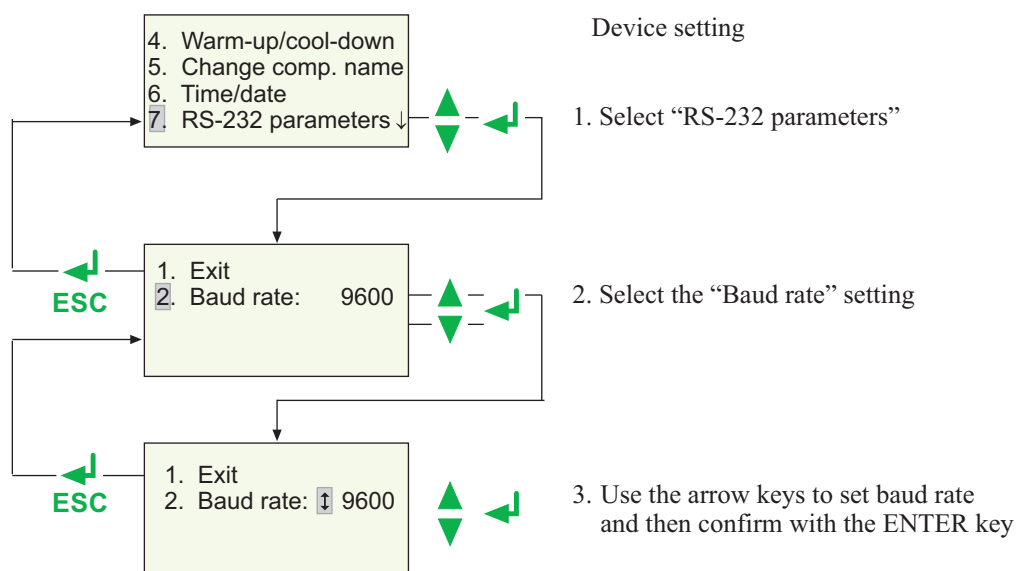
4. Warm-up/cool-down
5. Change comp. name
6. Time/date
7. RS-232 parameters ↓

Device setting

1. Select "RS-232 parameters"

1. Exit
2. Baud rate: 9600

ESC

2. Select the "Baud rate" setting

1. Exit
2. Baud rate: ↕ 9600

ESC

3. Use the arrow keys to set baud rate and then confirm with the ENTER key